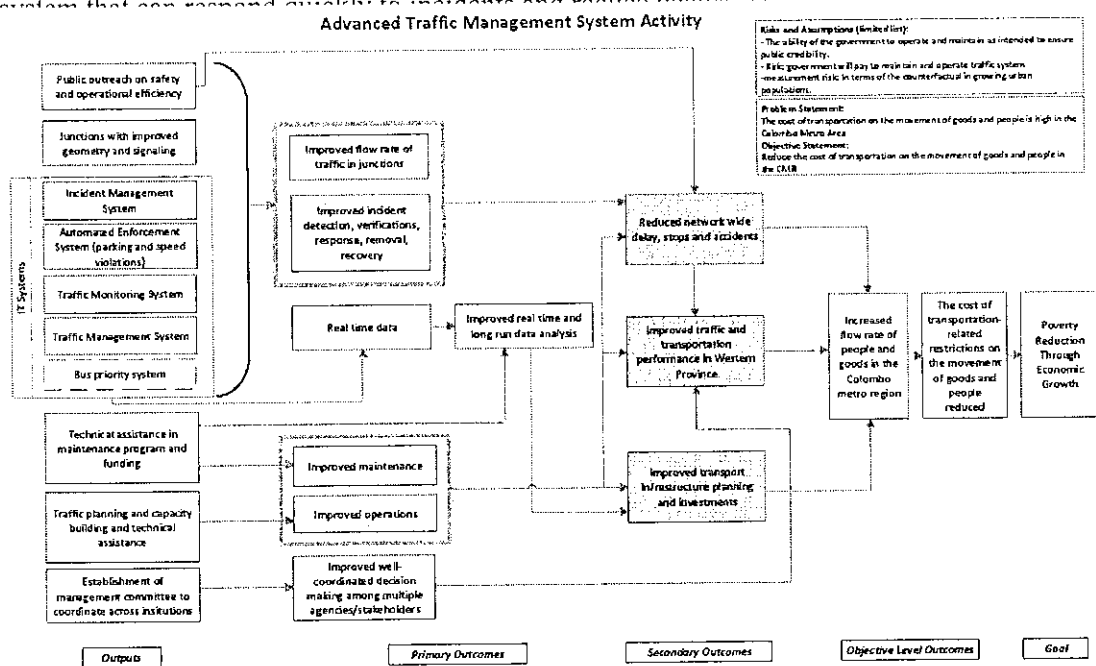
system that can respond quickly to incidents and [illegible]

Advanced Traffic Management System Activity

Risks and Assumptions (limited list):
- The ability of the government to operate and maintain as intended to ensure public credibility.
- Risk: government will pay to maintain and operate traffic system
- measurement risk in terms of the counterfactual in growing urban populations.

Problem Statement:
The cost of transportation on the movement of goods and people is high in the Colombo Metro Area
Objective Statement:
Reduce the cost of transportation on the movement of goods and people in the CMR

Public outreach on safety and operational efficiency

Junctions with improved geometry and signaling

IT Systems

Incident Management System

Automated Enforcement System (parking and speed violations)

Traffic Monitoring System

Traffic Management System

Bus priority system

Improved flow rate of traffic in junctions

Improved incident detection, verifications, response, removal, recovery

Real time data

Improved real time and long run data analysis

Reduced network wide delay, stops and accidents

Improved traffic and transportation performance in Western Province

Increased flow rate of people and goods in the Colombo metro region

The cost of transportation-related restrictions on the movement of goods and people reduced

Poverty Reduction Through Economic Growth

Technical assistance in maintenance program and funding

Improved maintenance

Traffic planning and capacity building and technical assistance

Improved operations

Improved transport infrastructure planning and investments

Establishment of management committee to coordinate across insitutions

Improved well-coordinated decision making among multiple agencies/stakeholders

Outputs

Primary Outcomes

Secondary Outcomes

Objective Level Outcomes

Goal